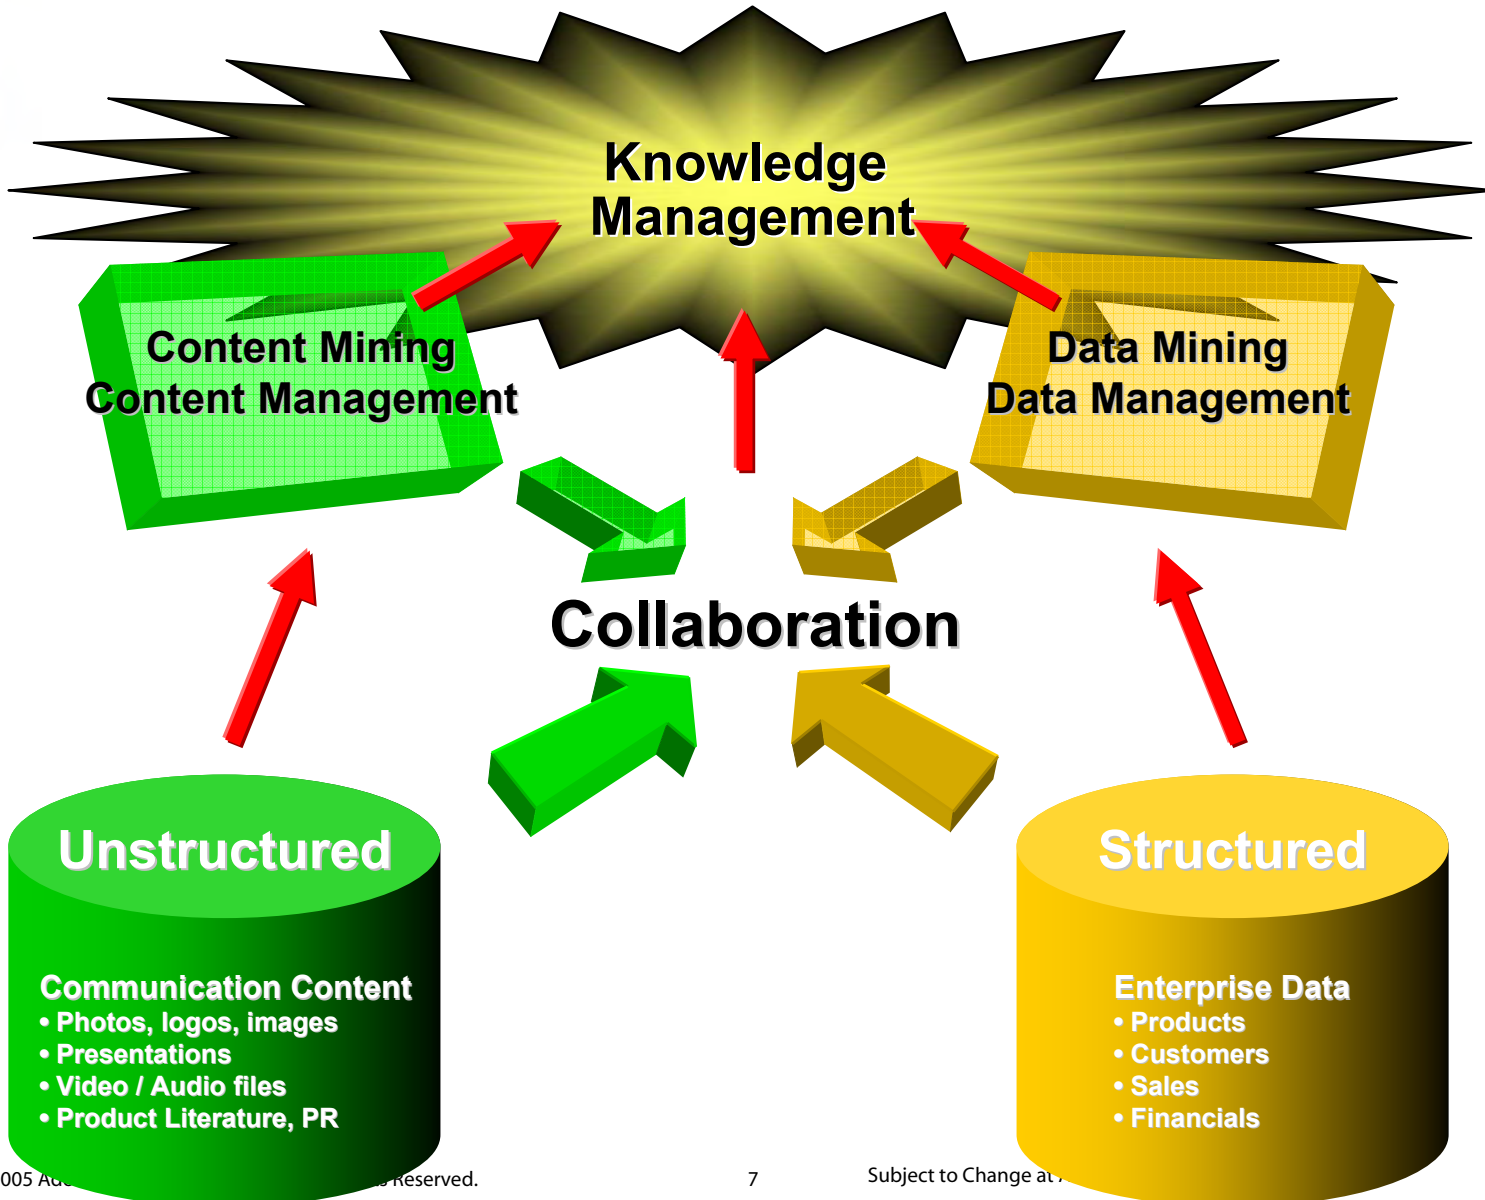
Knowledge Management

Content Mining
Content Management

Data Mining
Data Management

Collaboration

Unstructured

Communication Content
• Photos, logos, images
• Presentations
• Video / Audio files
• Product Literature, PR

Structured

Enterprise Data
• Products
• Customers
• Sales
• Financials

005 Ad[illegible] Reserved.    7    Subject to Change at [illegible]